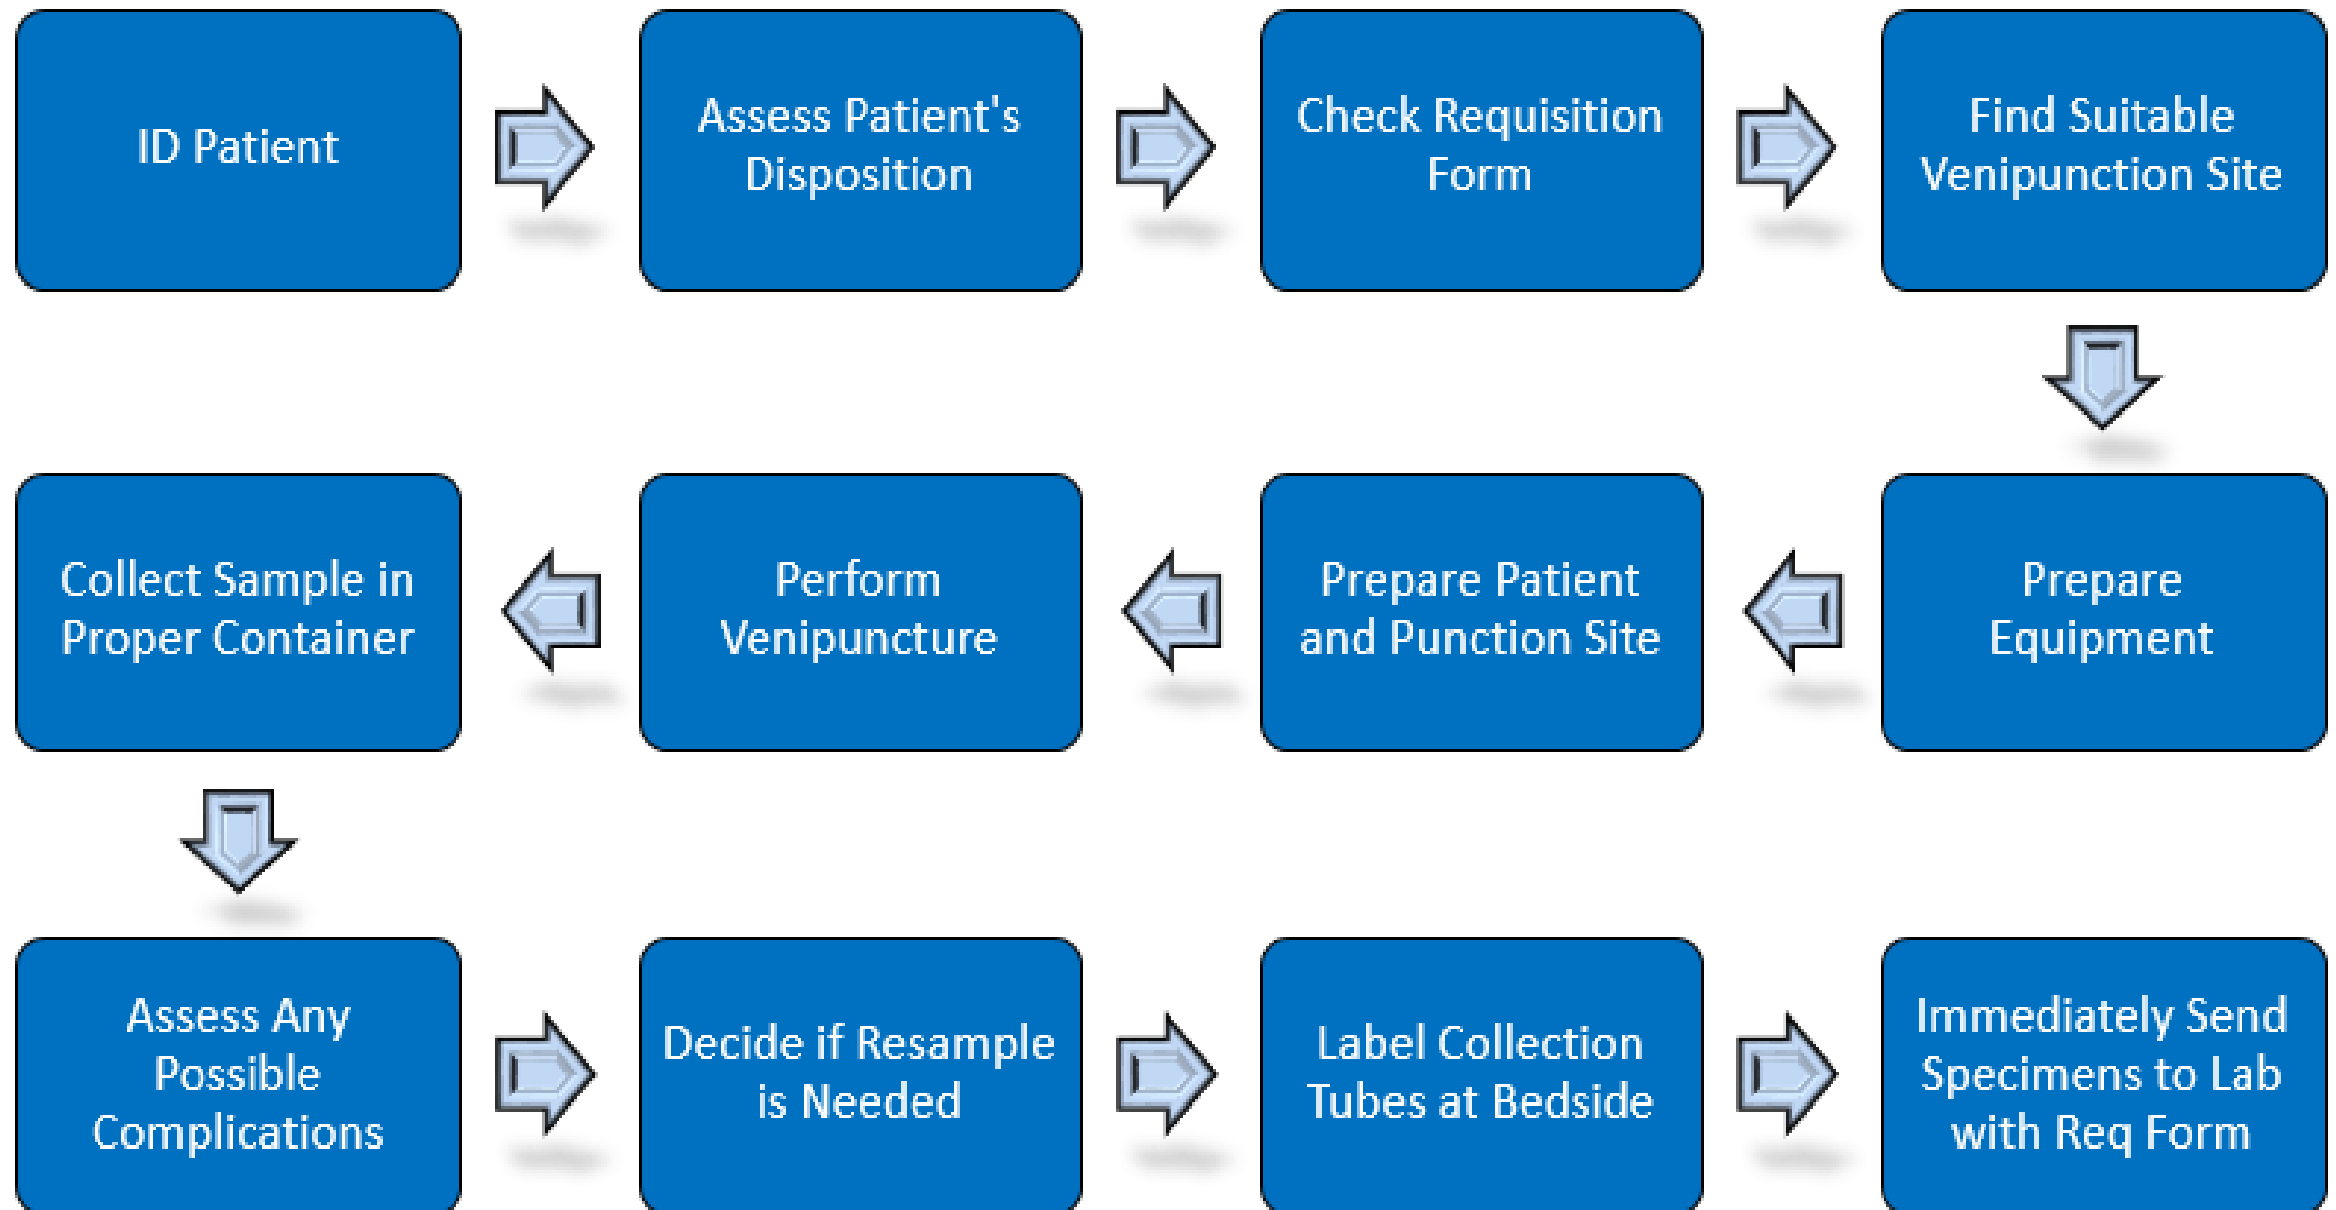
ID Patient

Assess Patient's Disposition

Check Requisition Form

Find Suitable Venipunction Site

Prepare Equipment

Prepare Patient and Punction Site

Perform Venipuncture

Collect Sample in Proper Container

Assess Any Possible Complications

Decide if Resample is Needed

Label Collection Tubes at Bedside

Immediately Send Specimens to Lab with Req Form